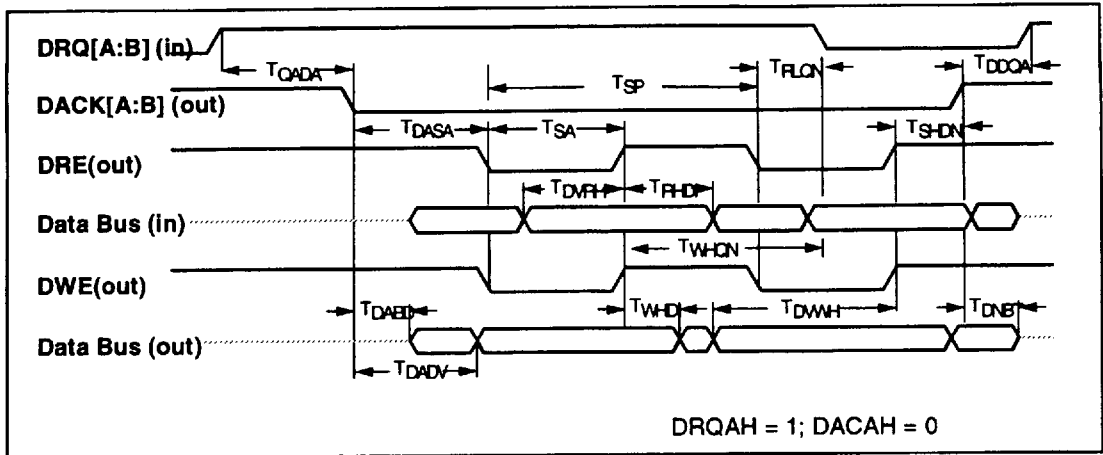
DRQ[A:B] (in)
$T_{QADA}$
$T_{SP}$
$T_{RLQN}$
$T_{DDQA}$
DACK[A:B] (out)
$T_{DASA}$
$T_{SA}$
$T_{SHDN}$
DRE(out)
$T_{DVRH}$
$T_{RHDI}$
Data Bus (in)
$T_{WHQN}$
DWE(out)
$T_{DABD}$
$T_{WHDI}$
$T_{DVWH}$
$T_{DNB}$
Data Bus (out)
$T_{DADV}$
DRQAH = 1; DACAH = 0